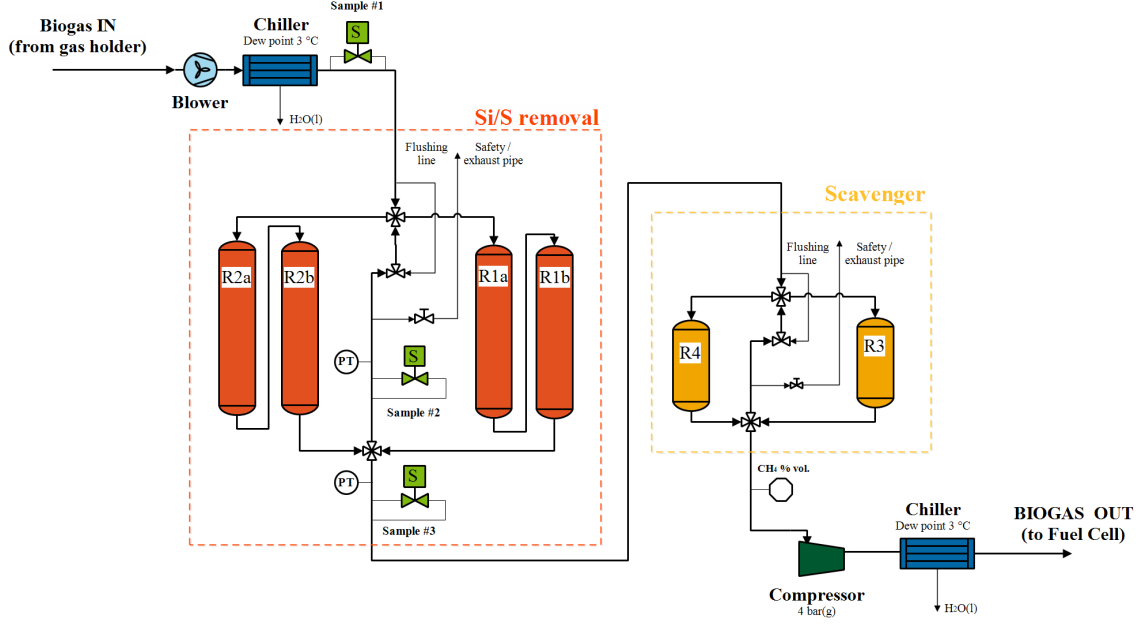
Biogas IN
(from gas holder)

Blower

Chiller
Dew point 3 °C

$H_2O(l)$

Sample #1

S

Si/S removal

Flushing line

Safety / exhaust pipe

R2a

R2b

R1a

R1b

PT

S

Sample #2

PT

S

Sample #3

Scavenger

Flushing line

Safety / exhaust pipe

R4

R3

$CH_4$ % vol.

Compressor
4 bar(g)

Chiller
Dew point 3 °C

$H_2O(l)$

BIOGAS OUT
(to Fuel Cell)